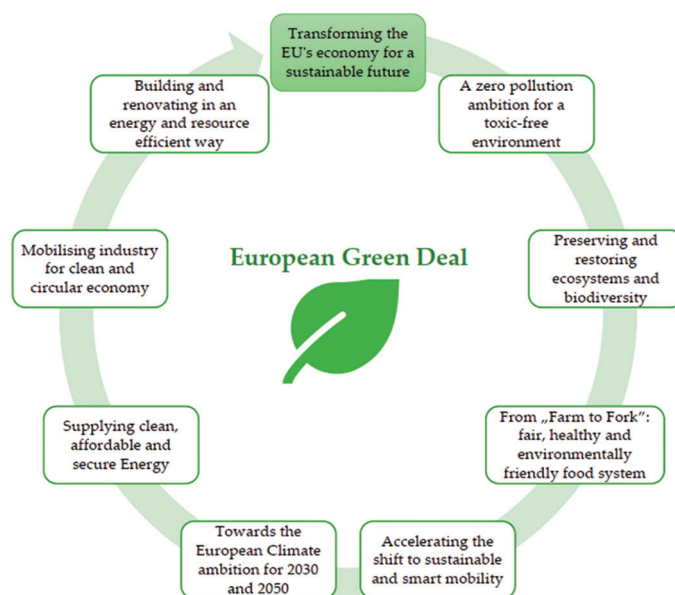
Transforming the EU's economy for a sustainable future

A zero pollution ambition for a toxic-free environment

Preserving and restoring ecosystems and biodiversity

From „Farm to Fork": fair, healthy and environmentally friendly food system

Accelerating the shift to sustainable and smart mobility

Towards the European Climate ambition for 2030 and 2050

Supplying clean, affordable and secure Energy

Mobilising industry for clean and circular economy

Building and renovating in an energy and resource efficient way

European Green Deal